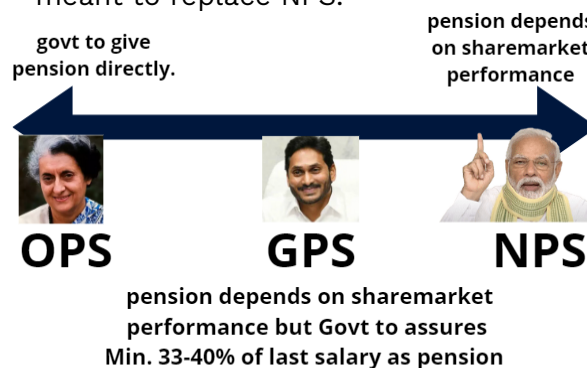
meant to replace NPS.

govt to give pension directly.

pension depends on sharemarket performance

OPS

GPS

NPS

pension depends on sharemarket performance but Govt to assures Min. 33-40% of last salary as pension